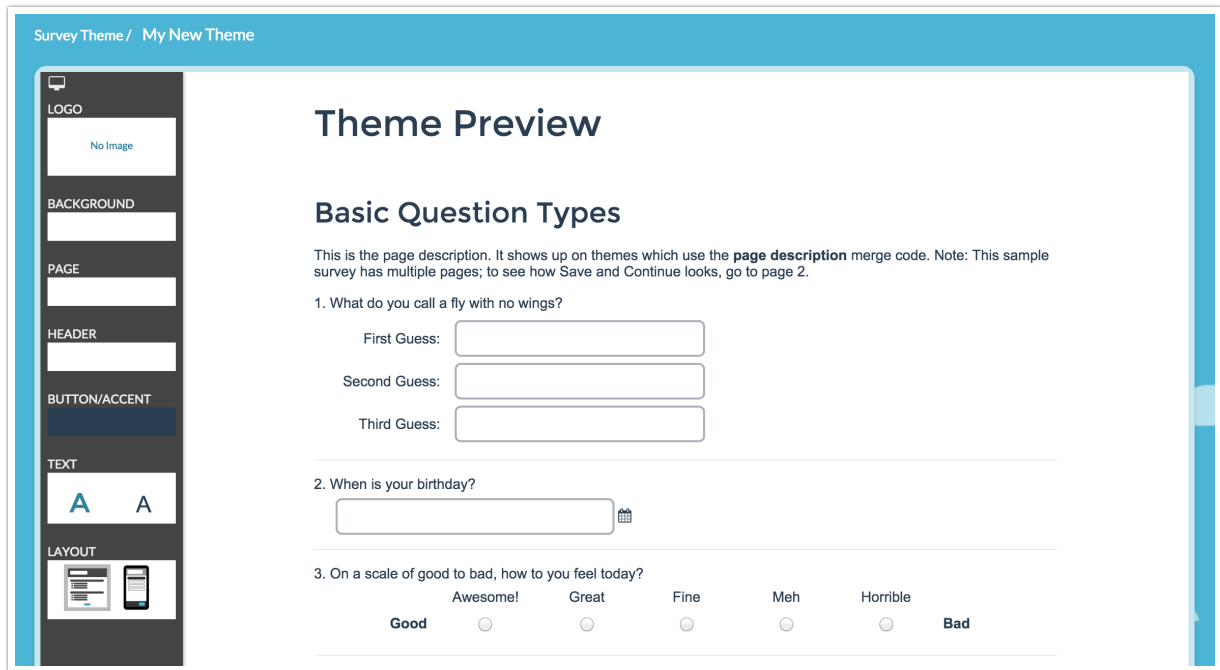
Survey Theme / My New Theme

LOGO
No Image

BACKGROUND

PAGE

HEADER

BUTTON/ACCENT

TEXT
A A

LAYOUT

Theme Preview

Basic Question Types

This is the page description. It shows up on themes which use the **page description** merge code. Note: This sample survey has multiple pages; to see how Save and Continue looks, go to page 2.

1. What do you call a fly with no wings?

First Guess:

Second Guess:

Third Guess:

2. When is your birthday?

3. On a scale of good to bad, how to you feel today?

| | Awesome! | Great | Fine | Meh | Horrible | |
|---|---|---|---|---|---|---|
| **Good** | ○ | ○ | ○ | ○ | ○ | **Bad** |